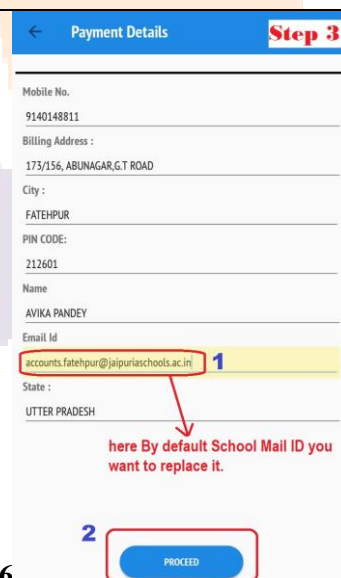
← Payment Details

Step 3

Mobile No.

9140148811

Billing Address :

173/156, ABUNAGAR,G.T ROAD

City :

FATEHPUR

PIN CODE:

212601

Name

AVIKA PANDEY

Email Id

accounts.fatehpur@jaipuriaschools.ac.in

1

State :

UTTER PRADESH

here By default School Mail ID you want to replace it.

2

PROCEED

6